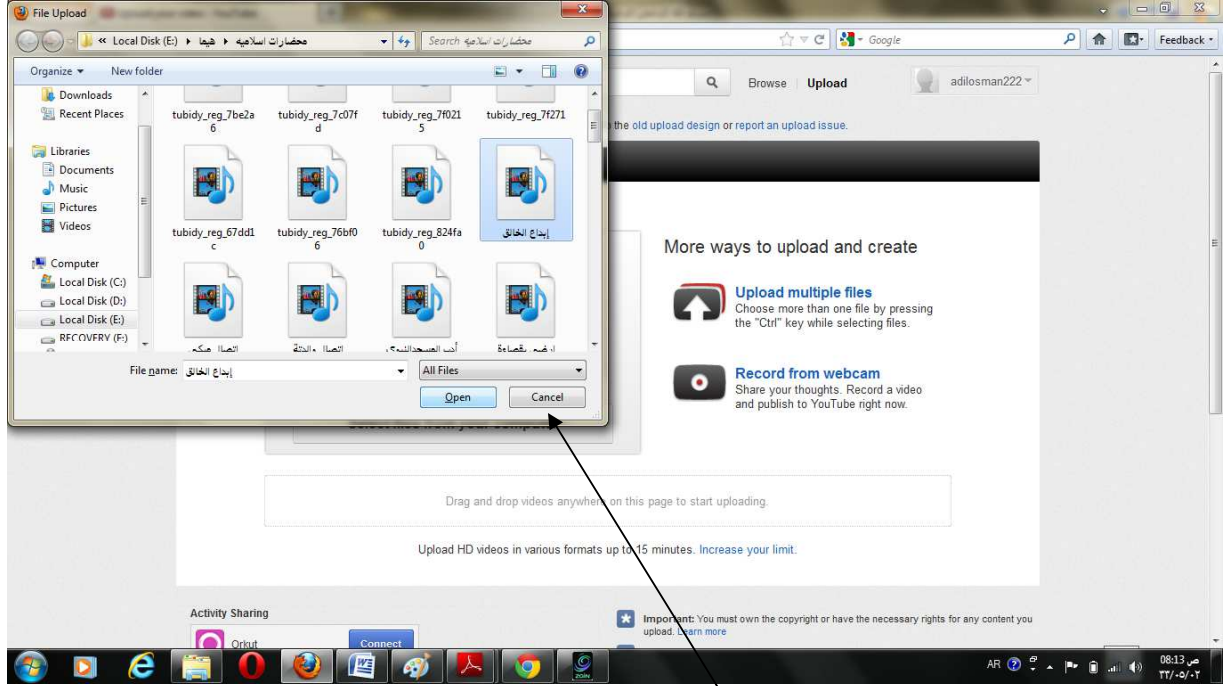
File Upload

« Local Disk (E:) ▸ هيما ▸ محضرات اسلاميه

Search محضرات اسلاميه

Organize ▾ New folder

Downloads
Recent Places
Libraries
Documents
Music
Pictures
Videos
Computer
Local Disk (C:)
Local Disk (D:)
Local Disk (E:)
RECOVERY (F:)

tubidy_reg_7be2a6
tubidy_reg_7c07fd
tubidy_reg_7f0215
tubidy_reg_7f271
tubidy_reg_67dd1c
tubidy_reg_76bf06
tubidy_reg_824fa0
إبداع الخالق
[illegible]
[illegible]
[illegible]
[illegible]

File name: إبداع الخالق
All Files
Open
Cancel

Google
Feedback

Browse Upload
adilosman222

the old upload design or report an upload issue.

More ways to upload and create

Upload multiple files
Choose more than one file by pressing the "Ctrl" key while selecting files.

Record from webcam
Share your thoughts. Record a video and publish to YouTube right now.

Drag and drop videos anywhere on this page to start uploading.

Upload HD videos in various formats up to 15 minutes. Increase your limit.

Activity Sharing
Orkut
Connect

Important: You must own the copyright or have the necessary rights for any content you upload. Learn more

AR
08:13 ص
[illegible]